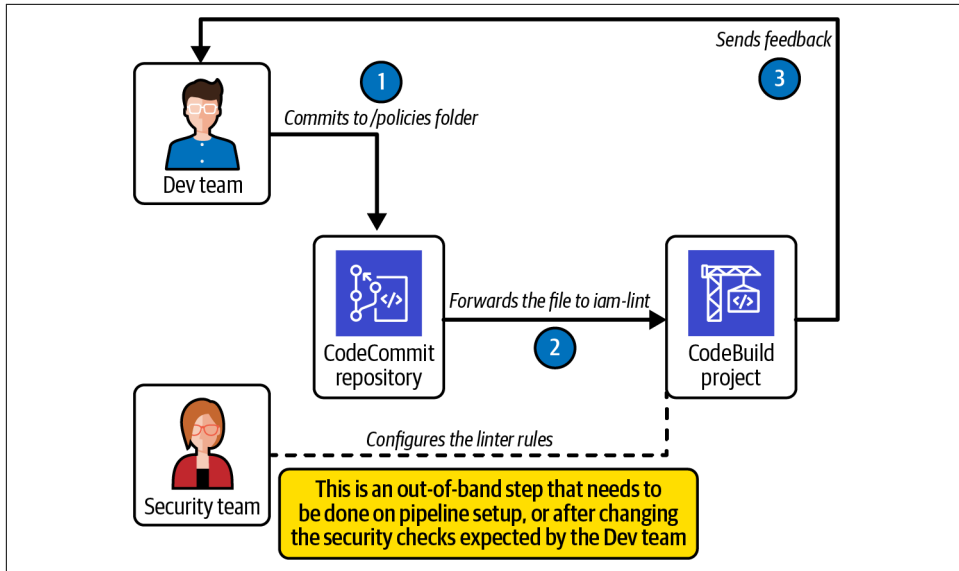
Sends feedback

3

1

Commits to /policies folder

Dev team

</>

CodeCommit repository

Forwards the file to iam-lint

2

</>

CodeBuild project

Configures the linter rules

Security team

This is an out-of-band step that needs to be done on pipeline setup, or after changing the security checks expected by the Dev team